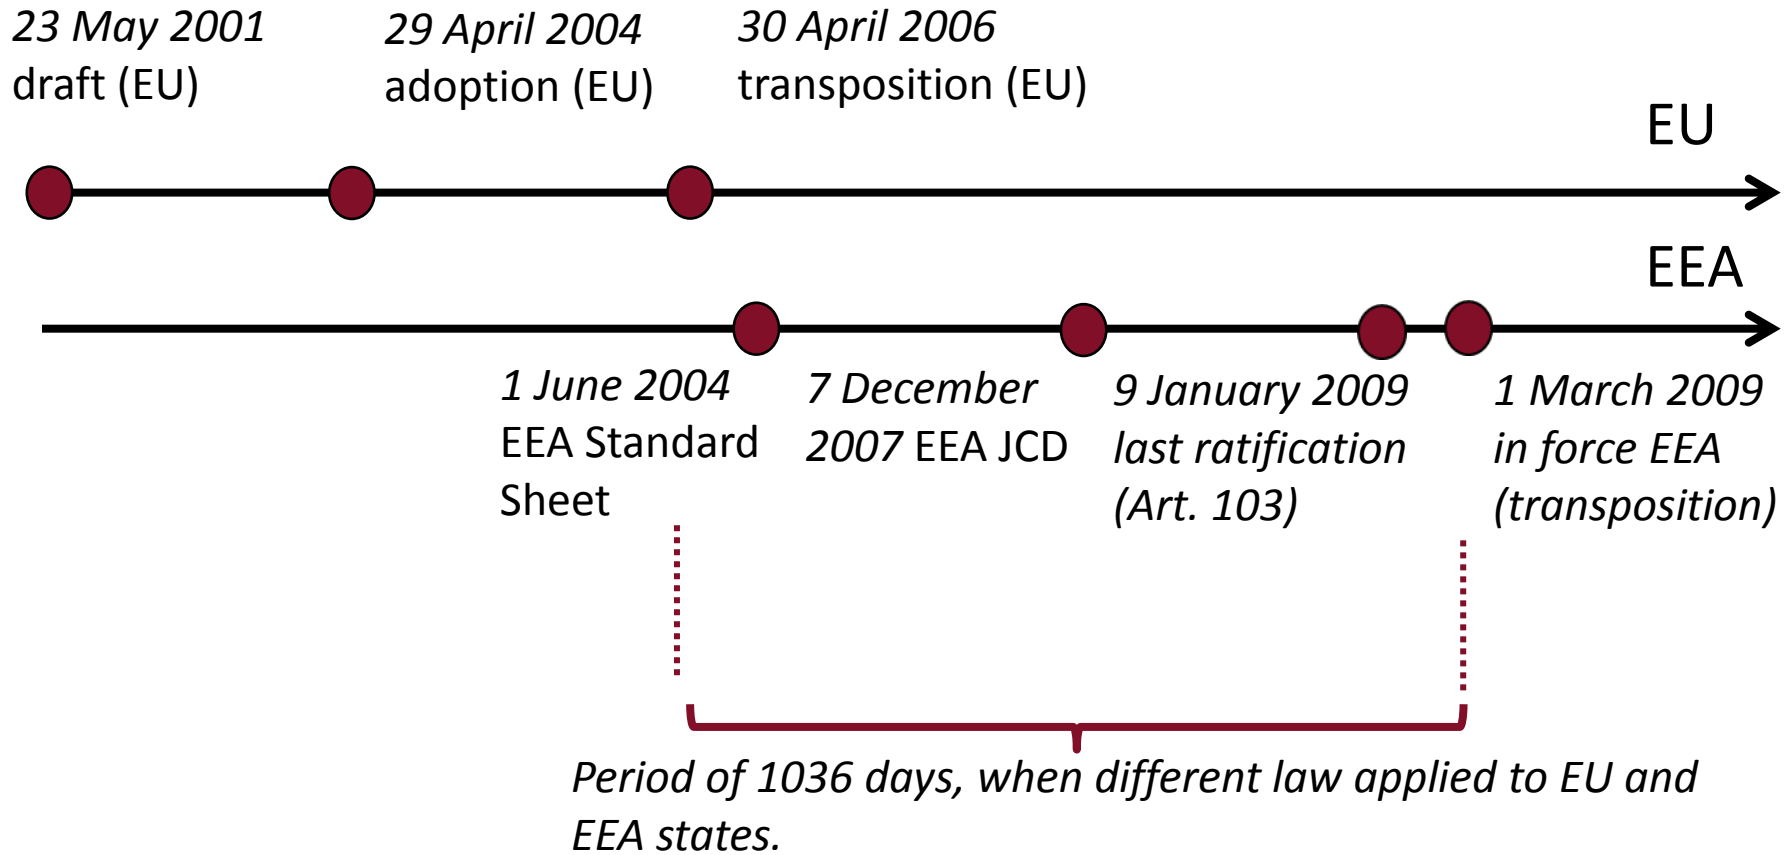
23 May 2001
draft (EU)

29 April 2004
adoption (EU)

30 April 2006
transposition (EU)

EU

EEA

1 June 2004
EEA Standard Sheet

7 December 2007 EEA JCD

9 January 2009
last ratification (Art. 103)

1 March 2009
in force EEA (transposition)

Period of 1036 days, when different law applied to EU and EEA states.